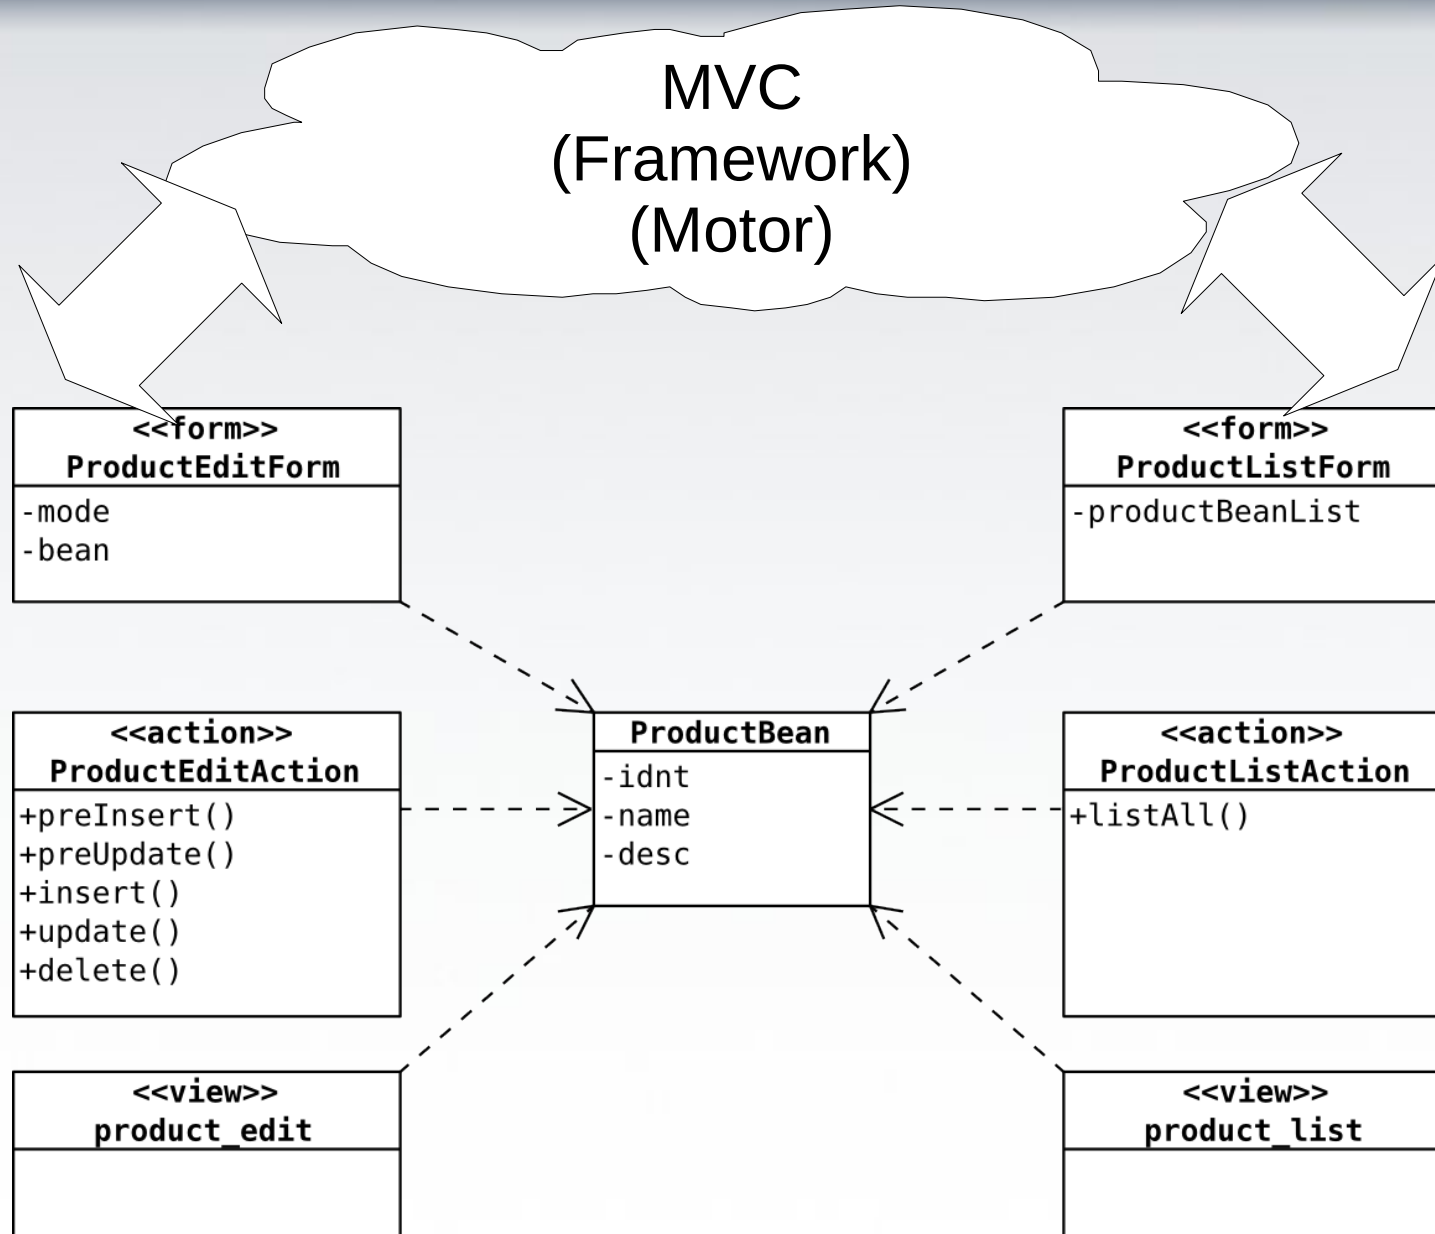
MVC
(Framework)
(Motor)

<<form>>
ProductEditForm
-mode
-bean

<<form>>
ProductListForm
-productBeanList

<<action>>
ProductEditAction
+preInsert()
+preUpdate()
+insert()
+update()
+delete()

ProductBean
-idnt
-name
-desc

<<action>>
ProductListAction
+listAll()

<<view>>
product_edit

<<view>>
product_list